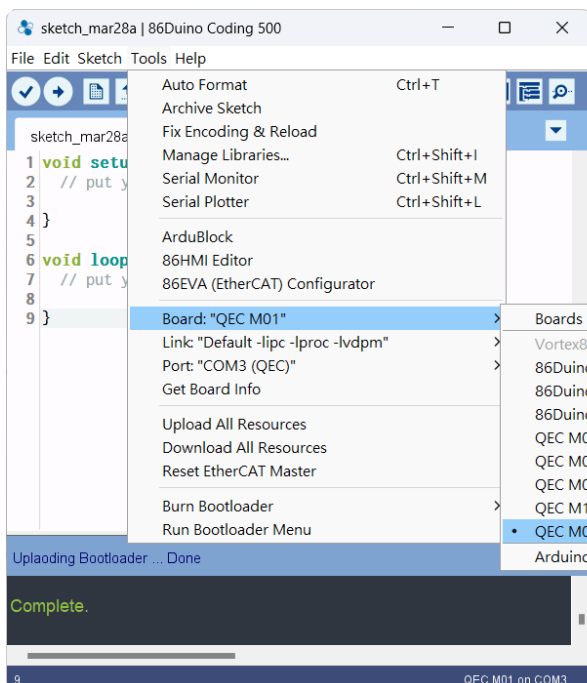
sketch_mar28a | 86Duino Coding 500

File Edit Sketch Tools Help

sketch_mar28a

1 void setu
2 // put y
3
4 }
5
6 void loop
7 // put y
8
9 }

| Auto Format | Ctrl+T |
|---|---|
| Archive Sketch | |
| Fix Encoding & Reload | |
| Manage Libraries... | Ctrl+Shift+I |
| Serial Monitor | Ctrl+Shift+M |
| Serial Plotter | Ctrl+Shift+L |
| ArduBlock | |
| 86HMI Editor | |
| 86EVA (EtherCAT) Configurator | |
| Board: "QEC M01" | |
| Link: "Default -lipc -lproc -lvdpm" | |
| Port: "COM3 (QEC)" | |
| Get Board Info | |
| Upload All Resources | |
| Download All Resources | |
| Reset EtherCAT Master | |
| Burn Bootloader | |
| Run Bootloader Menu | |

Boards
Vortex8
86Duin
86Duin
86Duin
QEC M0
QEC M0
QEC M0
QEC M1
• QEC M0
Arduino

Uplaoding Bootloader ... Done

Complete.

9 QEC M01 on COM3